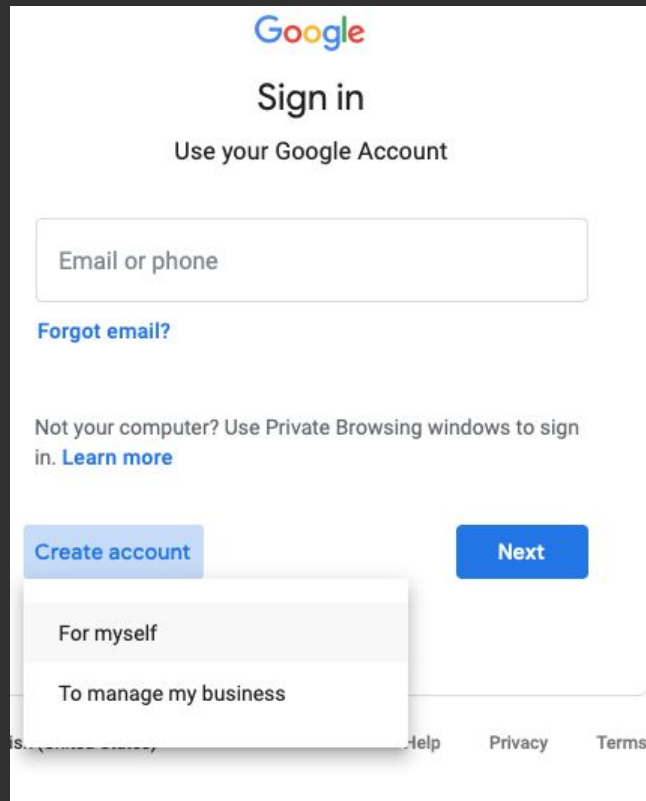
Google

Sign in

Use your Google Account

Email or phone

Forgot email?

Not your computer? Use Private Browsing windows to sign in. Learn more

Create account

Next

For myself

To manage my business

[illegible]

Help

Privacy

Terms